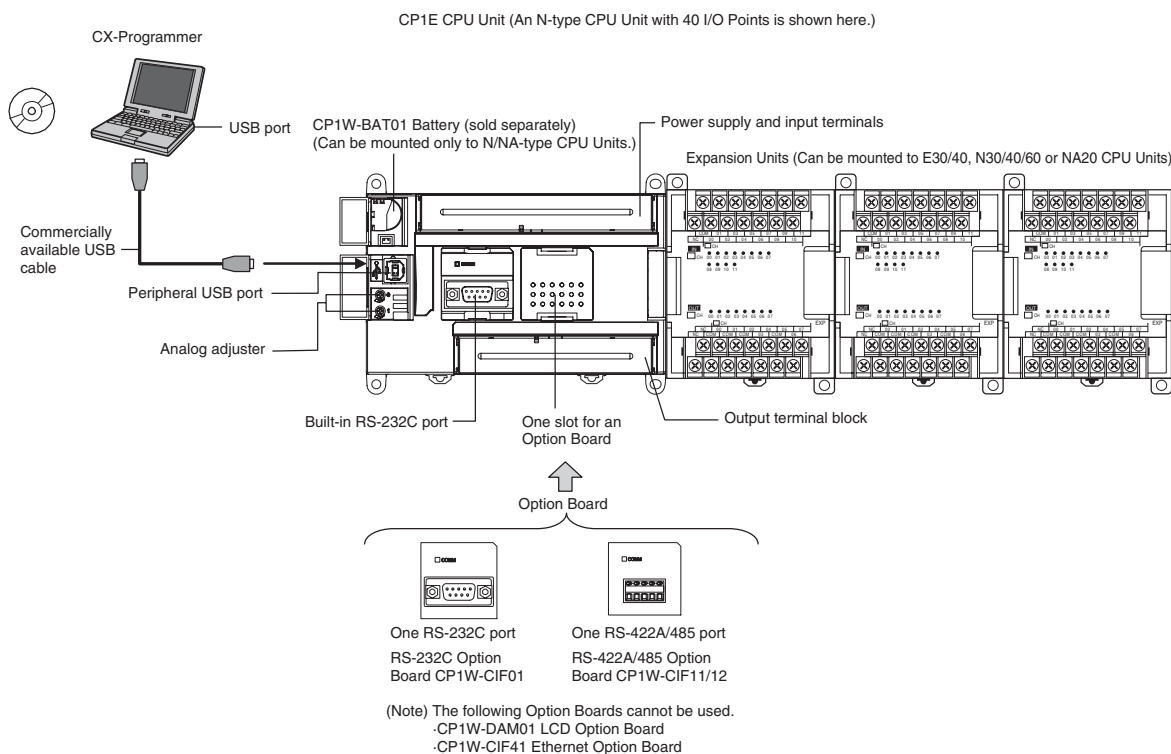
CP1E CPU Unit (An N-type CPU Unit with 40 I/O Points is shown here.)

CX-Programmer

USB port

CP1W-BAT01 Battery (sold separately)
(Can be mounted only to N/NA-type CPU Units.)

Power supply and input terminals

Expansion Units (Can be mounted to E30/40, N30/40/60 or NA20 CPU Units)

Commercially available USB cable

Peripheral USB port

Analog adjuster

Built-in RS-232C port

One slot for an Option Board

Output terminal block

Option Board

COMM

COMM

One RS-232C port

RS-232C Option Board CP1W-CIF01

One RS-422A/485 port

RS-422A/485 Option Board CP1W-CIF11/12

(Note) The following Option Boards cannot be used.
·CP1W-DAM01 LCD Option Board
·CP1W-CIF41 Ethernet Option Board